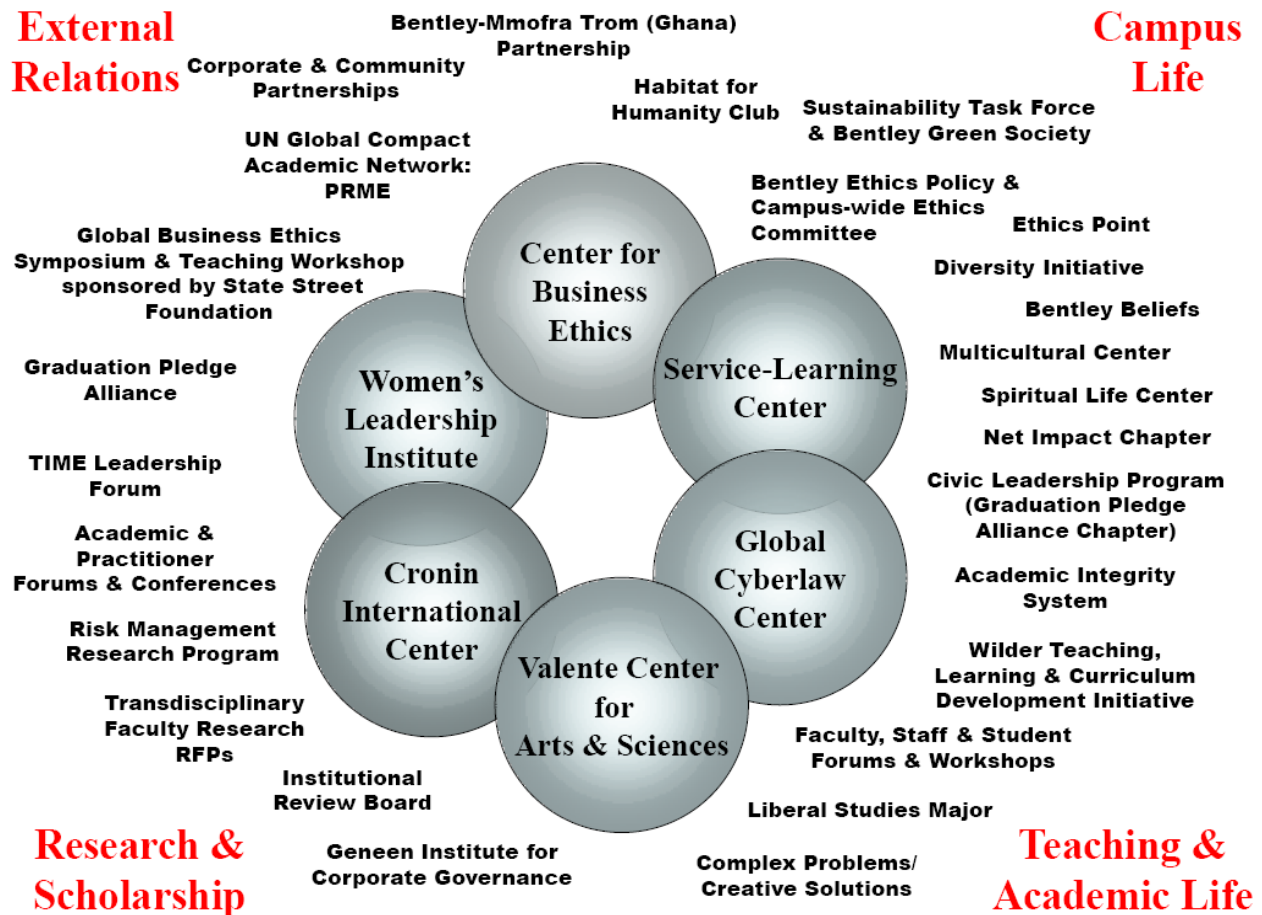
External Relations

Bentley-Mmofra Trom (Ghana) Partnership

Campus Life

Corporate & Community Partnerships

Habitat for Humanity Club

Sustainability Task Force & Bentley Green Society

UN Global Compact Academic Network: PRME

Bentley Ethics Policy & Campus-wide Ethics Committee

Ethics Point

Global Business Ethics Symposium & Teaching Workshop sponsored by State Street Foundation

Diversity Initiative

Bentley Beliefs

Center for Business Ethics

Service-Learning Center

Women's Leadership Institute

Graduation Pledge Alliance

Multicultural Center

Spiritual Life Center

Net Impact Chapter

TIME Leadership Forum

Civic Leadership Program (Graduation Pledge Alliance Chapter)

Academic & Practitioner Forums & Conferences

Global Cyberlaw Center

Cronin International Center

Academic Integrity System

Risk Management Research Program

Valente Center for Arts & Sciences

Wilder Teaching, Learning & Curriculum Development Initiative

Transdisciplinary Faculty Research RFPs

Faculty, Staff & Student Forums & Workshops

Institutional Review Board

Liberal Studies Major

Research & Scholarship

Geneen Institute for Corporate Governance

Complex Problems/ Creative Solutions

Teaching & Academic Life